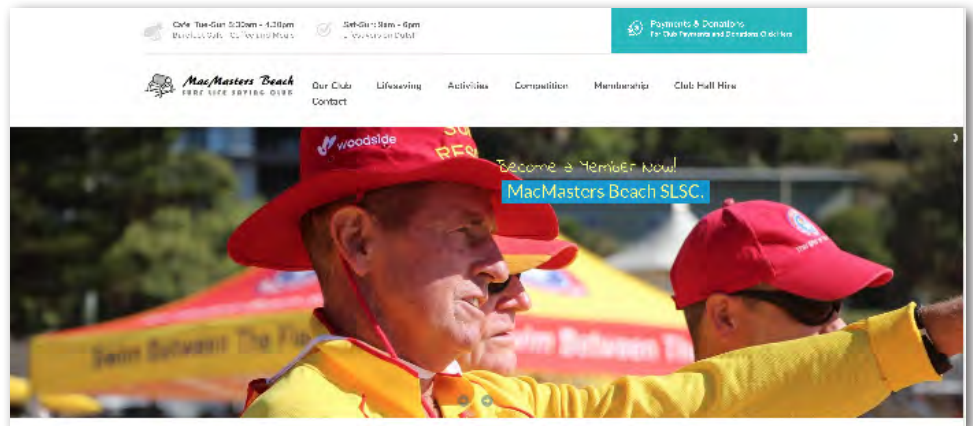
Cafe: Tue-Sun 5:30am - 4.30pm
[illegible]

Sat-Sun 8am - 6pm
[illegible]

Payments & Donations
For Club Payments and Donations Click Here

MacMasters Beach
SURF LIFE SAVING CLUB

Our Club
Lifesaving
Activities
Competition
Membership
Club Hall Hire
Contact

woodside
SU
RES

Become a Member Now!
MacMasters Beach SLSC.

Swim Between The Flags
Swim Between The